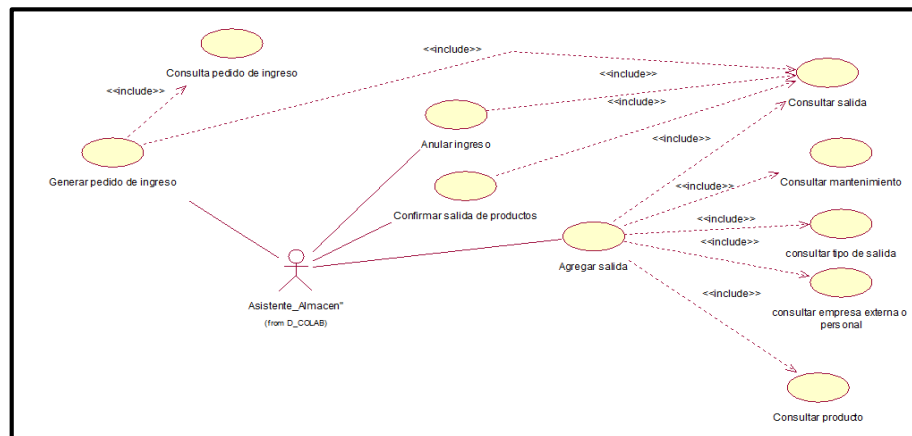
Consulta pedido de ingreso

<<include>>

<<include>>

<<include>>

<<include>>

Consultar salida

Anular ingreso

<<include>>

Generar pedido de ingreso

Consultar mantenimiento

<<include>>

Confirmar salida de productos

<<include>>

<<include>>

consultar tipo de salida

Agregar salida

Asistente_Almacen"

(from D_COLAB)

<<include>>

consultar empresa externa o personal

Consultar producto